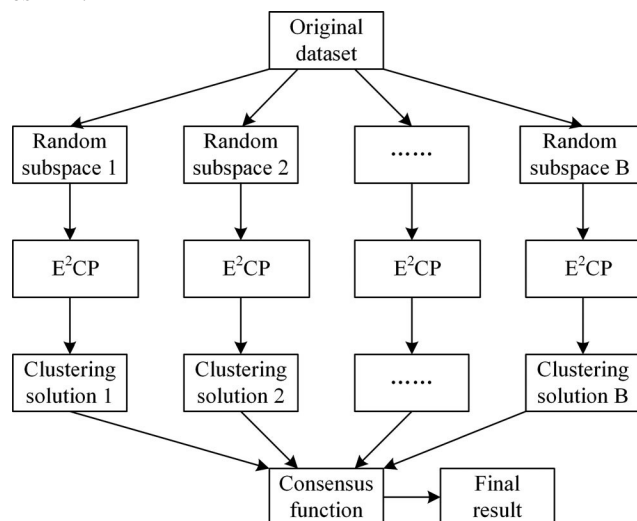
Original dataset

Random subspace 1

Random subspace 2

……

Random subspace B

$E^2CP$

$E^2CP$

$E^2CP$

$E^2CP$

Clustering solution 1

Clustering solution 2

……

Clustering solution B

Consensus function

Final result